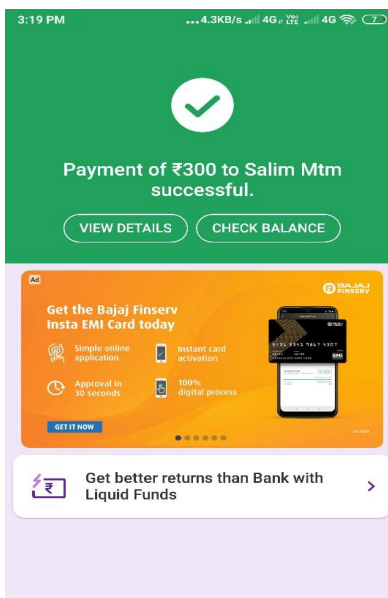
3:19 PM ...4.3KB/s 4G Vo LTE 4G 7

Payment of ₹300 to Salim Mtm successful.

VIEW DETAILS CHECK BALANCE

Ad

BAJAJ FINSERV

Get the Bajaj Finserv Insta EMI Card today

Simple online application

Instant card activation

Approval in 30 seconds

100% digital process

GET IT NOW

T&C apply

Get better returns than Bank with Liquid Funds